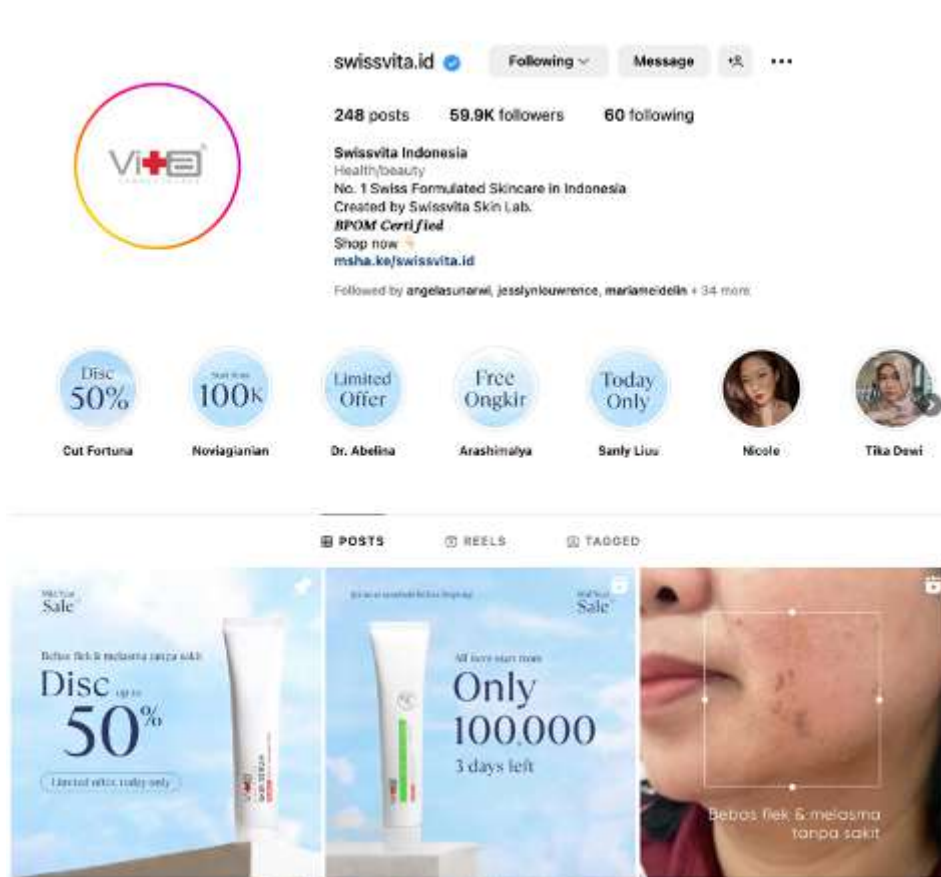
Vita

swissvita.id

Following

Message

248 posts 59.9K followers 60 following

Swissvita Indonesia
Health/beauty
No. 1 Swiss Formulated Skincare in Indonesia
Created by Swissvita Skin Lab.
BPOM Certified
Shop now
msha.ke/swissvita.id

Followed by angelasunarwi, jesslynlouwrence, mariameidelin + 34 more

Disc 50%
Cut Fortuna

Start from 100K
Noviagianian

Limited Offer
Dr. Abelina

Free Ongkir
Arashimalya

Today Only
Sanly Liuu

Nicole

Tika Dewi

POSTS REELS TAGGED

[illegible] Sale
Bebas flek & melasma tanpa sakit
Disc up to 50%
Limited offer, today only

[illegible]
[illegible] Sale
All item start from
Only 100,000
3 days left

Bebas flek & melasma tanpa sakit